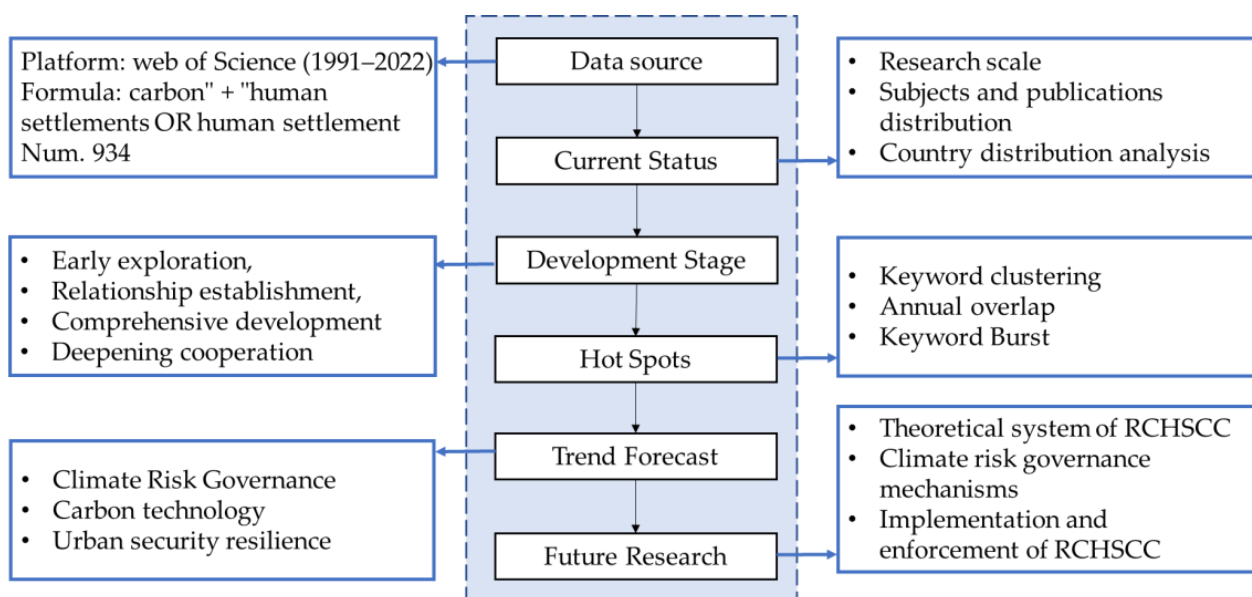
Data source

Platform: web of Science (1991–2022)
Formula: carbon" + "human settlements OR human settlement
Num. 934

Current Status

- Research scale
- Subjects and publications distribution
- Country distribution analysis

Development Stage

- Early exploration,
- Relationship establishment,
- Comprehensive development
- Deepening cooperation

Hot Spots

- Keyword clustering
- Annual overlap
- Keyword Burst

Trend Forecast

- Climate Risk Governance
- Carbon technology
- Urban security resilience

Future Research

- Theoretical system of RCHSCC
- Climate risk governance mechanisms
- Implementation and enforcement of RCHSCC